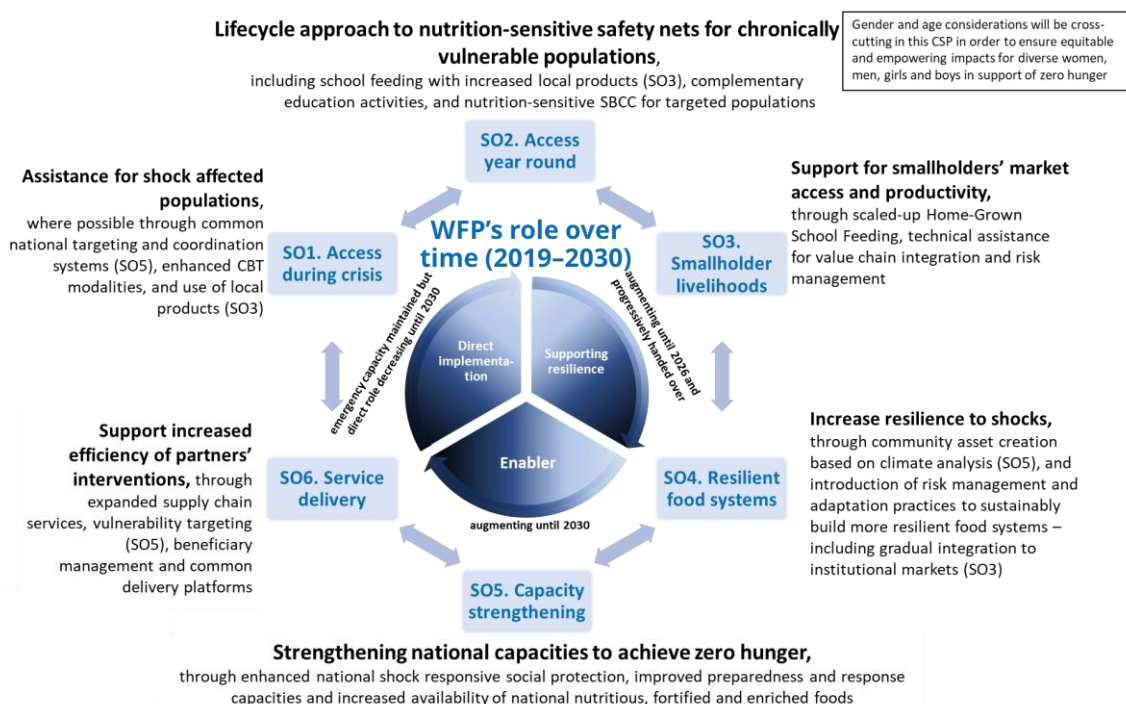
Lifecycle approach to nutrition-sensitive safety nets for chronically vulnerable populations, including school feeding with increased local products (SO3), complementary education activities, and nutrition-sensitive SBCC for targeted populations

Gender and age considerations will be cross-cutting in this CSP in order to ensure equitable and empowering impacts for diverse women, men, girls and boys in support of zero hunger

SO2. Access year round

Assistance for shock affected populations, where possible through common national targeting and coordination systems (SO5), enhanced CBT modalities, and use of local products (SO3)

SO1. Access during crisis

WFP's role over time (2019–2030)

Support for smallholders' market access and productivity, through scaled-up Home-Grown School Feeding, technical assistance for value chain integration and risk management

SO3. Smallholder livelihoods

emergency capacity maintained but direct role decreasing until 2030

Direct implementation

Supporting resilience

augmenting until 2026 and progressively handed over

Enabler

augmenting until 2030

Support increased efficiency of partners' interventions, through expanded supply chain services, vulnerability targeting (SO5), beneficiary management and common delivery platforms

SO6. Service delivery

Increase resilience to shocks, through community asset creation based on climate analysis (SO5), and introduction of risk management and adaptation practices to sustainably build more resilient food systems – including gradual integration to institutional markets (SO3)

SO4. Resilient food systems

SO5. Capacity strengthening

Strengthening national capacities to achieve zero hunger, through enhanced national shock responsive social protection, improved preparedness and response capacities and increased availability of national nutritious, fortified and enriched foods